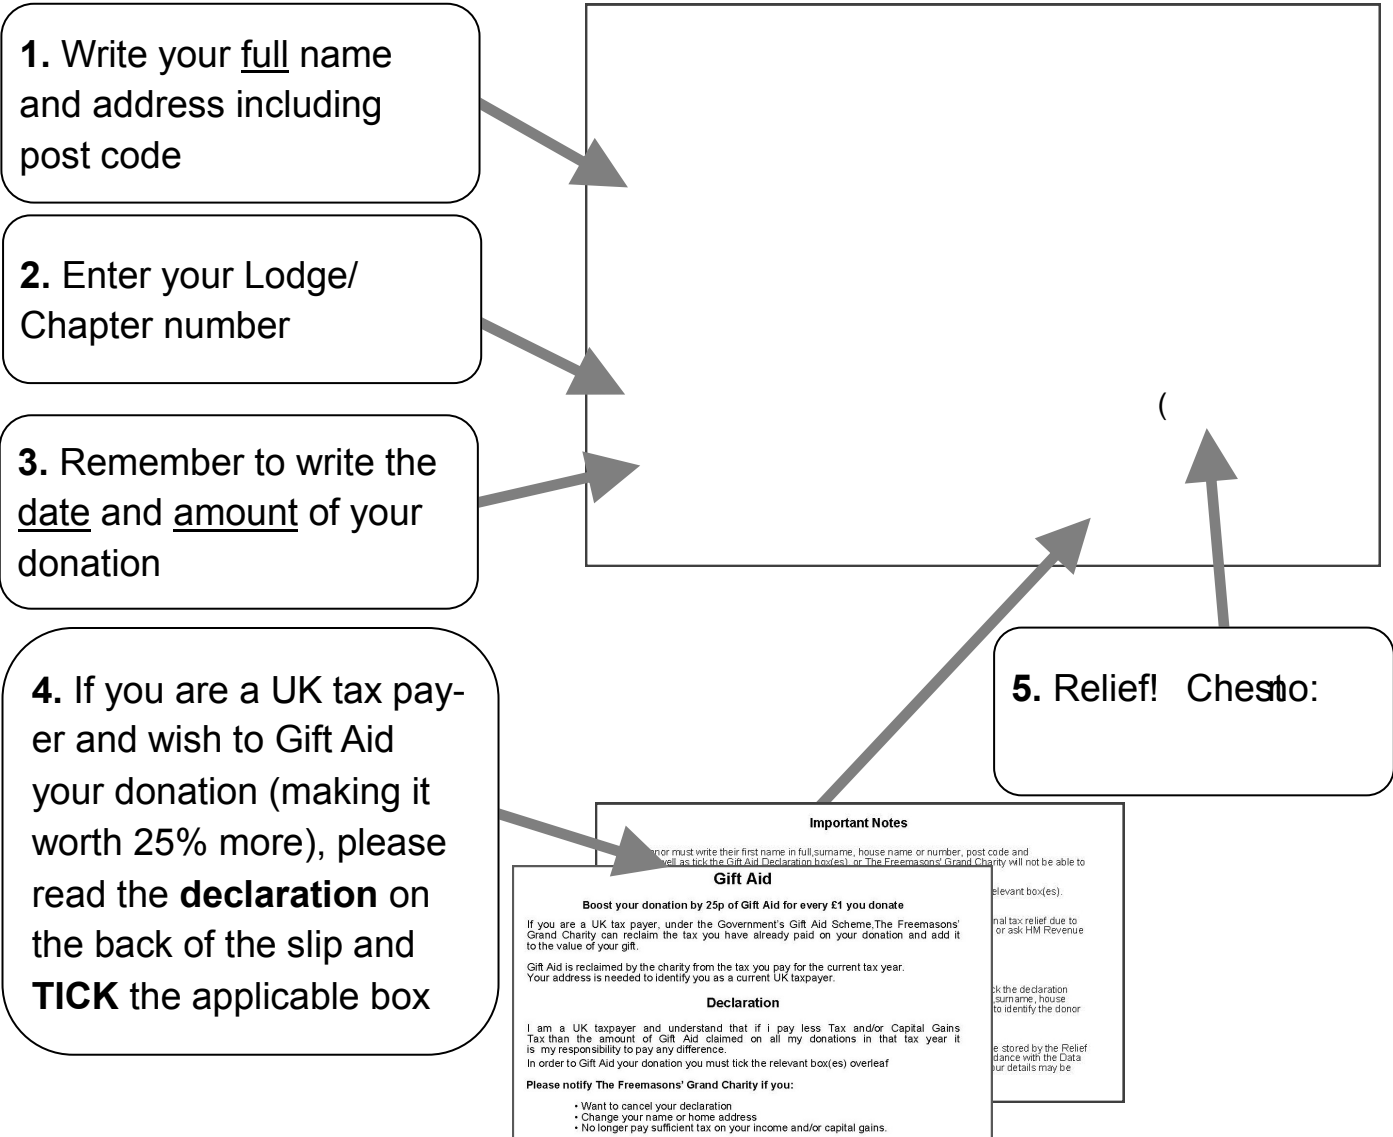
**1.** Write your full name and address including post code

**2.** Enter your Lodge/ Chapter number

**3.** Remember to write the date and amount of your donation

**4.** If you are a UK tax payer and wish to Gift Aid your donation (making it worth 25% more), please read the **declaration** on the back of the slip and **TICK** the applicable box

(

**5.** Relief! Chesto:

Important Notes

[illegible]onor must write their first name in full,surname, house name or number, post code and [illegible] well as tick the Gift Aid Declaration box(es), or The Freemasons' Grand Charity will not be able to

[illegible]elevant box(es).

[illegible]nal tax relief due to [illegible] or ask HM Revenue

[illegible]k the declaration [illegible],surname, house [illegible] to identify the donor

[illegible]e stored by the Relief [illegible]dance with the Data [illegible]ur details may be

Gift Aid

Boost your donation by 25p of Gift Aid for every £1 you donate

If you are a UK tax payer, under the Government's Gift Aid Scheme,The Freemasons' Grand Charity can reclaim the tax you have already paid on your donation and add it to the value of your gift.

Gift Aid is reclaimed by the charity from the tax you pay for the current tax year. Your address is needed to identify you as a current UK taxpayer.

Declaration

I am a UK taxpayer and understand that if i pay less Tax and/or Capital Gains Tax than the amount of Gift Aid claimed on all my donations in that tax year it is my responsibility to pay any difference.
In order to Gift Aid your donation you must tick the relevant box(es) overleaf

Please notify The Freemasons' Grand Charity if you:

• Want to cancel your declaration
• Change your name or home address
• No longer pay sufficient tax on your income and/or capital gains.